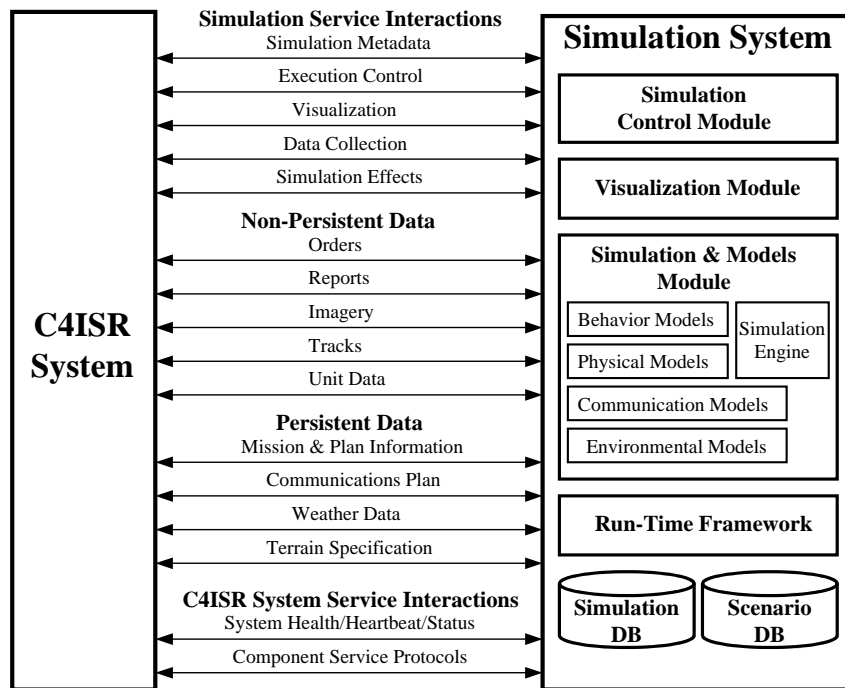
C4ISR System

Simulation Service Interactions
Simulation Metadata
Execution Control
Visualization
Data Collection
Simulation Effects

Non-Persistent Data
Orders
Reports
Imagery
Tracks
Unit Data

Persistent Data
Mission & Plan Information
Communications Plan
Weather Data
Terrain Specification

C4ISR System Service Interactions
System Health/Heartbeat/Status
Component Service Protocols

Simulation System

Simulation Control Module

Visualization Module

Simulation & Models Module
Behavior Models
Physical Models
Simulation Engine
Communication Models
Environmental Models

Run-Time Framework

Simulation DB
Scenario DB